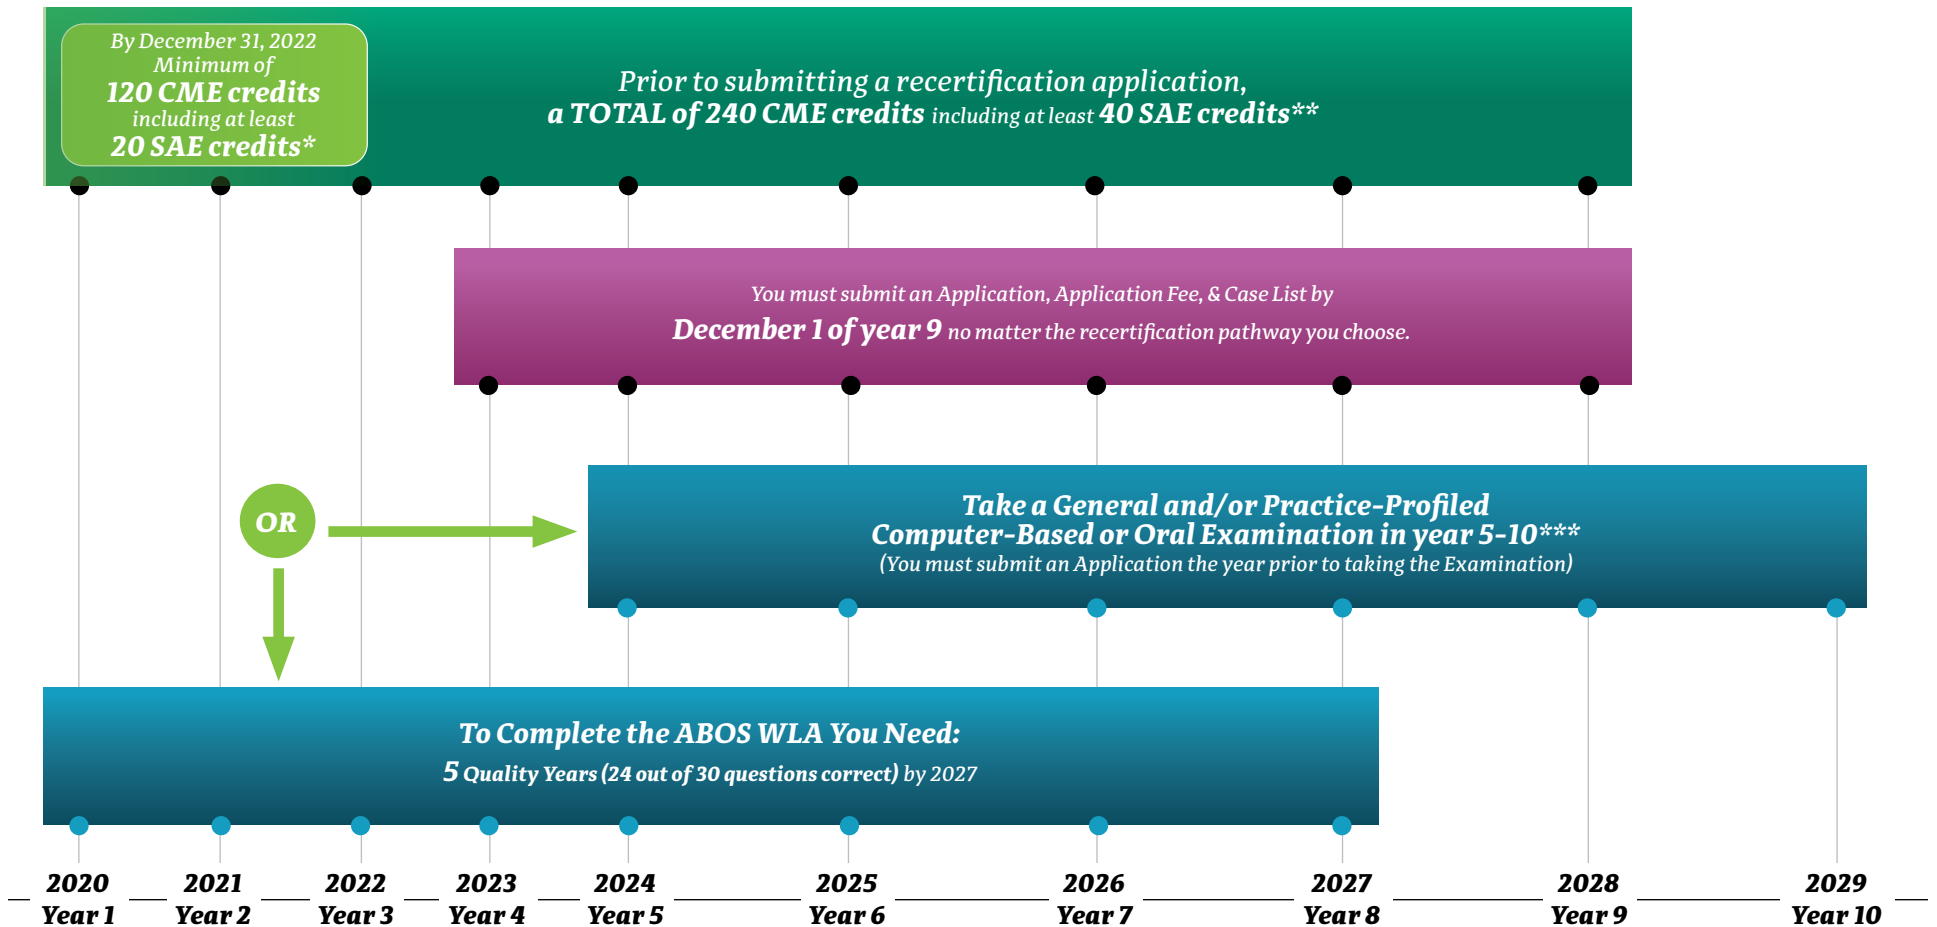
By December 31, 2022
Minimum of
120 CME credits
including at least
20 SAE credits*

Prior to submitting a recertification application,
a TOTAL of 240 CME credits including at least 40 SAE credits**

You must submit an Application, Application Fee, & Case List by
December 1 of year 9 no matter the recertification pathway you choose.

OR

Take a General and/or Practice-Profiled
Computer-Based or Oral Examination in year 5-10***
(You must submit an Application the year prior to taking the Examination)

To Complete the ABOS WLA You Need:
5 Quality Years (24 out of 30 questions correct) by 2027

2020
Year 1
2021
Year 2
2022
Year 3
2023
Year 4
2024
Year 5
2025
Year 6
2026
Year 7
2027
Year 8
2028
Year 9
2029
Year 10